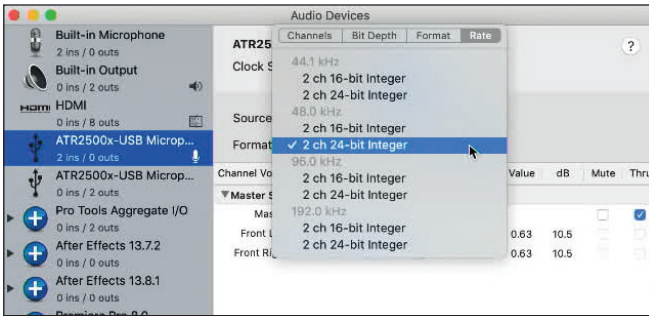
Audio Devices

Built-in Microphone
2 ins / 0 outs
Built-in Output
0 ins / 2 outs
HDMI
0 ins / 8 outs
ATR2500x-USB Microp...
2 ins / 0 outs
ATR2500x-USB Microp...
0 ins / 2 outs
Pro Tools Aggregate I/O
0 ins / 2 outs
After Effects 13.7.2
0 ins / 0 outs
After Effects 13.8.1
0 ins / 0 outs

ATR25
Clock S
Source
Format

Channels | Bit Depth | Format | Rate

44.1 kHz
2 ch 16-bit Integer
2 ch 24-bit Integer
48.0 kHz
2 ch 16-bit Integer
✓ 2 ch 24-bit Integer
96.0 kHz
2 ch 16-bit Integer
2 ch 24-bit Integer
192.0 kHz
2 ch 16-bit Integer
2 ch 24-bit Integer

?

| Channel Vo | Value | dB | Mute | Thru |
|---|---|---|---|---|
| ▼Master S | | | | |
| Mas | | | | |
| Front L | 0.63 | 10.5 | | |
| Front Ri | 0.63 | 10.5 | | |